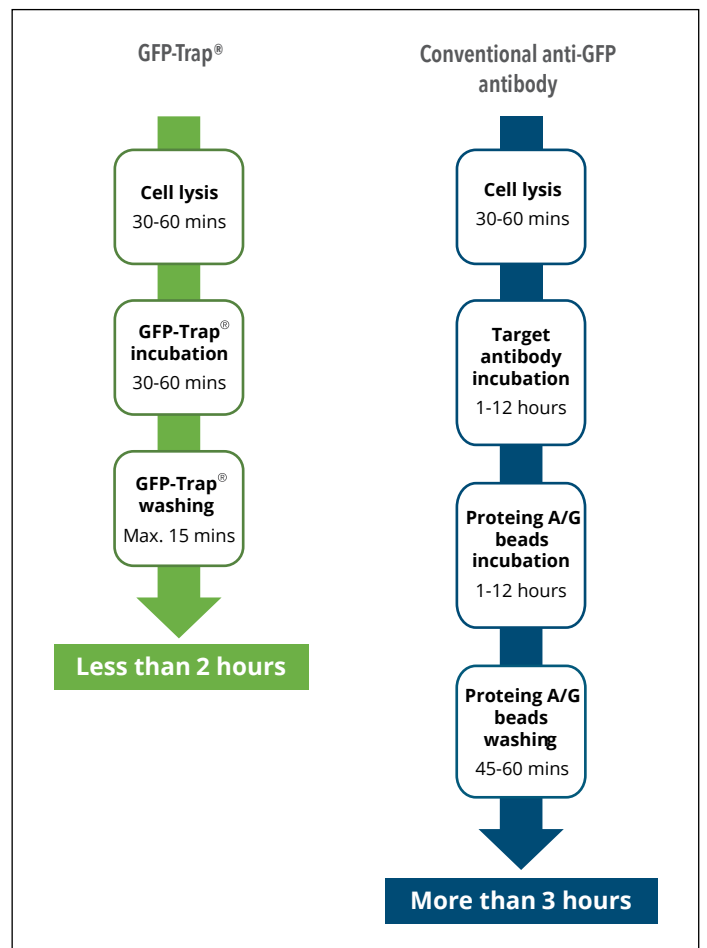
GFP-Trap®

Cell lysis
30-60 mins

GFP-Trap®
incubation
30-60 mins

GFP-Trap®
washing
Max. 15 mins

Less than 2 hours

Conventional anti-GFP antibody

Cell lysis
30-60 mins

Target antibody incubation
1-12 hours

Proteing A/G beads incubation
1-12 hours

Proteing A/G beads washing
45-60 mins

More than 3 hours